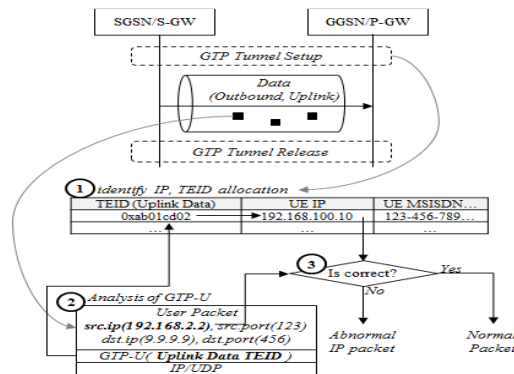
SGSN/S-GW

GGSN/P-GW

GTP Tunnel Setup

Data (Outbound, Uplink)

GTP Tunnel Release

1 identify IP, TEID allocation

| TEID (Uplink Data) | UE IP | UE MSISDN... |
|---|---|---|
| 0xab01cd02 | 192.168.100.10 | 123-456-789... |
| ... | ... | ... |

3 Is correct?

Yes

No

2 Analysis of GTP-U

User Packet

src.ip(192.168.2.2), src.port(123)

dst.ip(9.9.9.9), dst.port(456)

GTP-U( Uplink Data TEID )

IP/UDP

Abnormal IP packet

Normal Packet